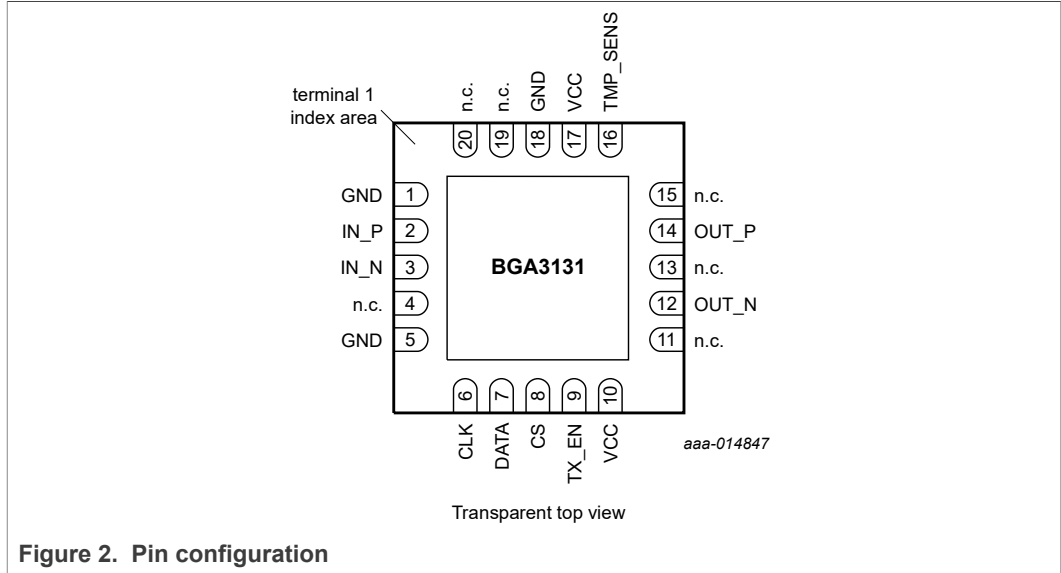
terminal 1 index area

n.c.
20
n.c.
19
GND
18
VCC
17
TMP_SENS
16

GND
1
IN_P
2
IN_N
3
n.c.
4
GND
5

BGA3131

15
n.c.
14
OUT_P
13
n.c.
12
OUT_N
11
n.c.

6
CLK
7
DATA
8
CS
9
TX_EN
10
VCC

aaa-014847

Transparent top view

Figure 2. Pin configuration